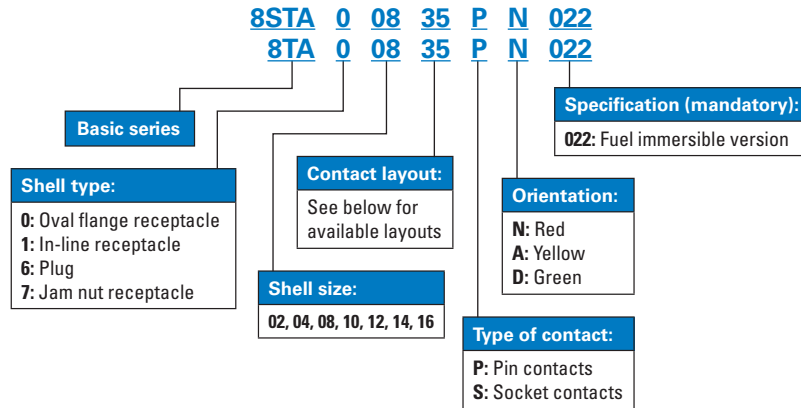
8STA 0 08 35 P N 022
8TA 0 08 35 P N 022

Specification (mandatory):
022: Fuel immersible version

Basic series

Shell type:
0: Oval flange receptacle
1: In-line receptacle
6: Plug
7: Jam nut receptacle

Contact layout:
See below for available layouts

Orientation:
N: Red
A: Yellow
D: Green

Shell size:
02, 04, 08, 10, 12, 14, 16

Type of contact:
P: Pin contacts
S: Socket contacts